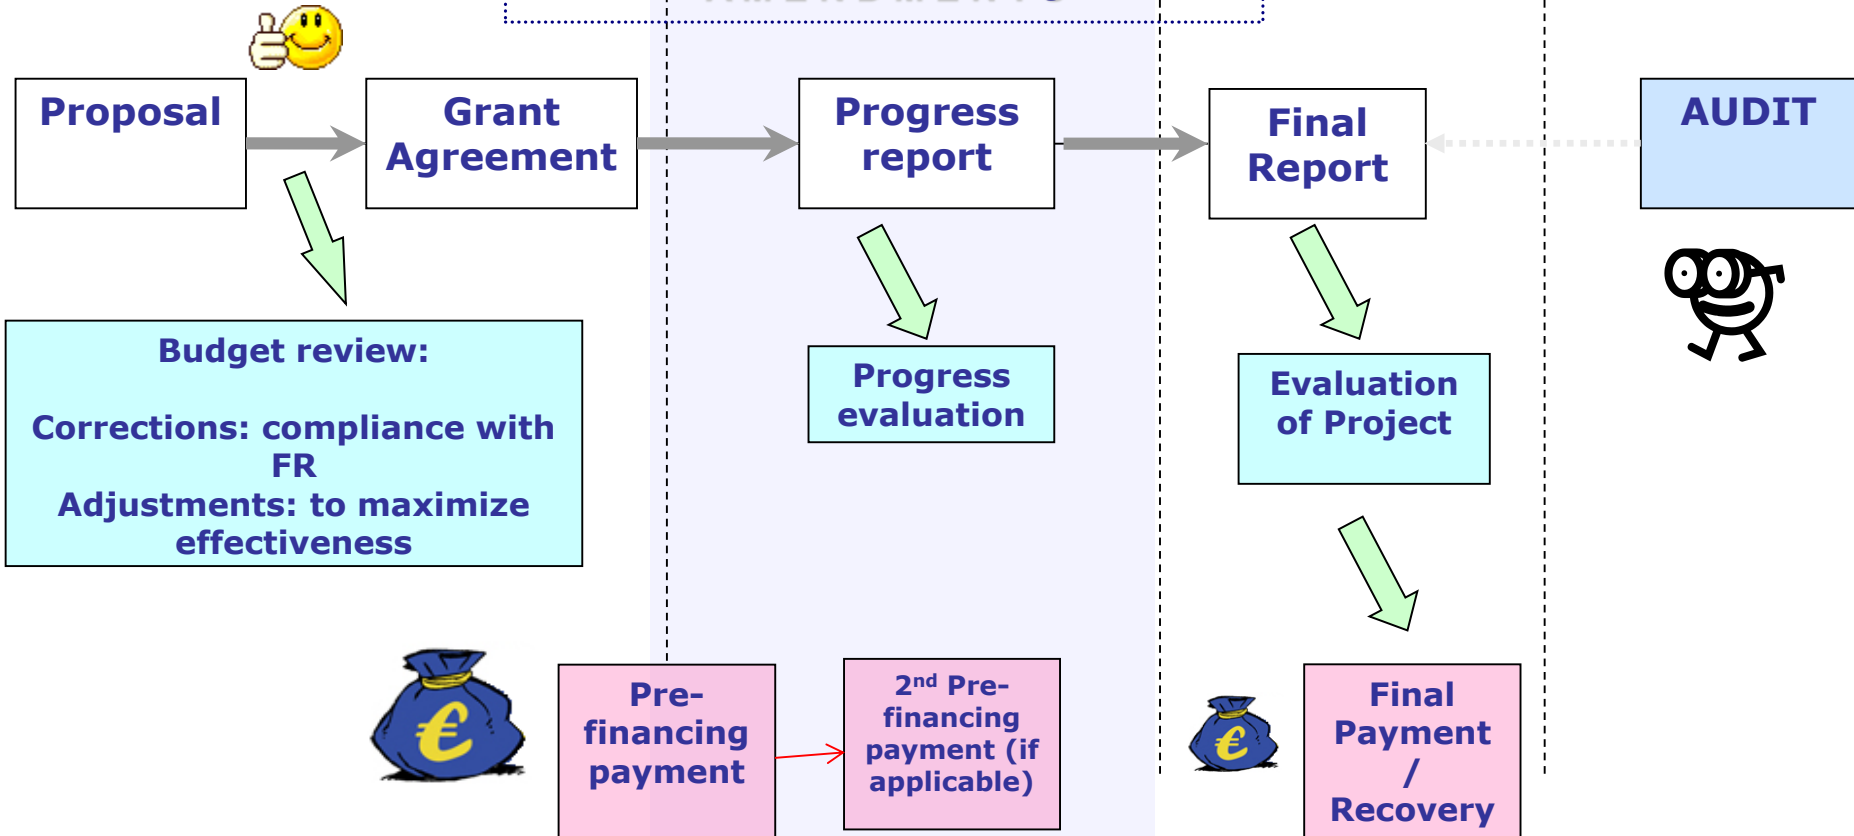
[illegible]

Proposal

Grant Agreement

Progress report

Final Report

AUDIT

Budget review:

Corrections: compliance with FR
Adjustments: to maximize effectiveness

Progress evaluation

Evaluation of Project

Pre-financing payment

2$^{nd}$ Pre-financing payment (if applicable)

€

€

Final Payment / Recovery